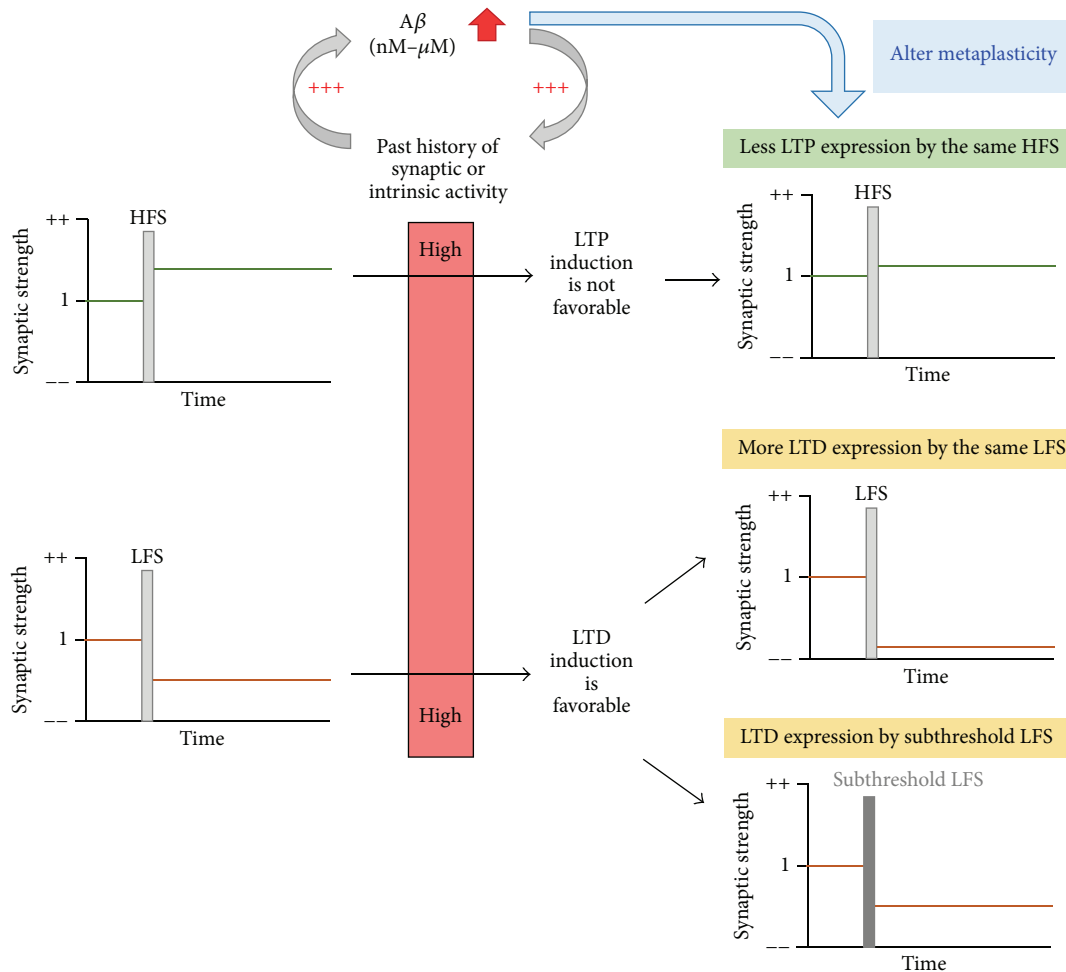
A$\beta$
(nM–$\mu$M)

+++

+++

Past history of synaptic or intrinsic activity

Alter metaplasticity

Less LTP expression by the same HFS

++
HFS
1
––
Synaptic strength
Time

High

LTP induction is not favorable

++
HFS
1
––
Synaptic strength
Time

More LTD expression by the same LFS

++
LFS
1
––
Synaptic strength
Time

High

LTD induction is favorable

++
LFS
1
––
Synaptic strength
Time

LTD expression by subthreshold LFS

++
Subthreshold LFS
1
––
Synaptic strength
Time